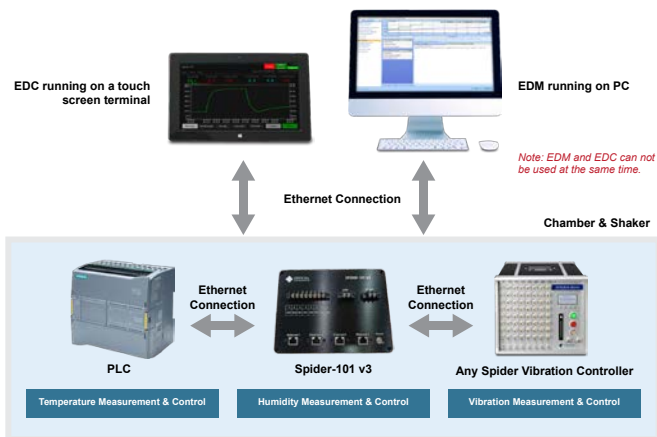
EDC running on a touch screen terminal

EDM running on PC

Note: EDM and EDC can not be used at the same time.

Ethernet Connection

Chamber & Shaker

Ethernet Connection

Ethernet Connection

PLC

Spider-101 v3

Any Spider Vibration Controller

Temperature Measurement & Control

Humidity Measurement & Control

Vibration Measurement & Control